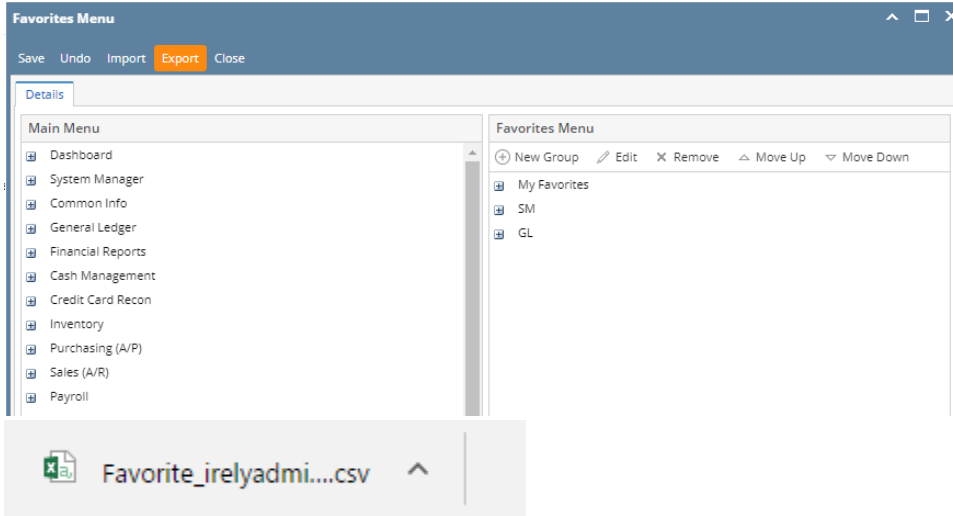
Favorites Menu

Save Undo Import Export Close

Details

Main Menu

Dashboard
System Manager
Common Info
General Ledger
Financial Reports
Cash Management
Credit Card Recon
Inventory
Purchasing (A/P)
Sales (A/R)
Payroll

Favorites Menu

New Group Edit Remove Move Up Move Down

My Favorites
SM
GL

Favorite_irelyadmi....csv